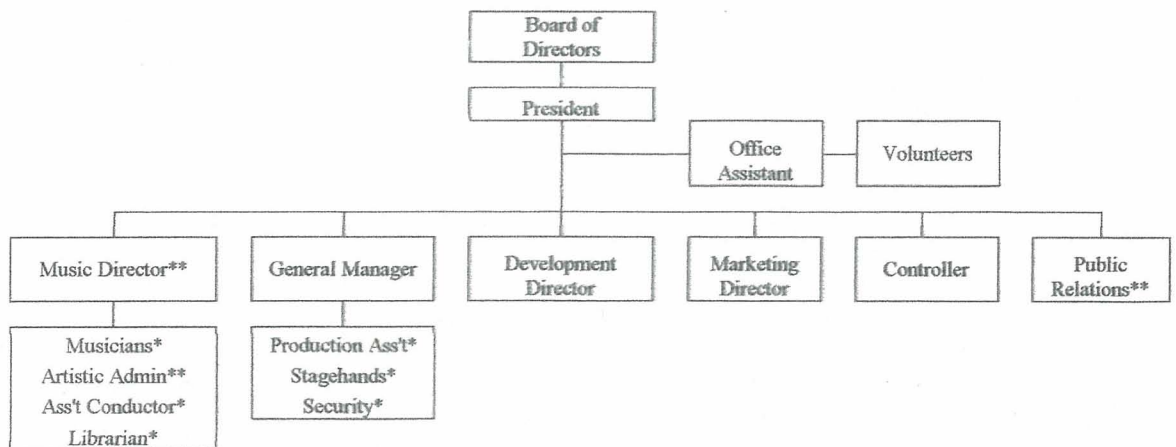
Board of Directors

President

Office Assistant

Volunteers

Music Director**

General Manager

Development Director

Marketing Director

Controller

Public Relations**

Musicians*
Artistic Admin**
Ass't Conductor*
Librarian*

Production Ass't*
Stagehands*
Security*